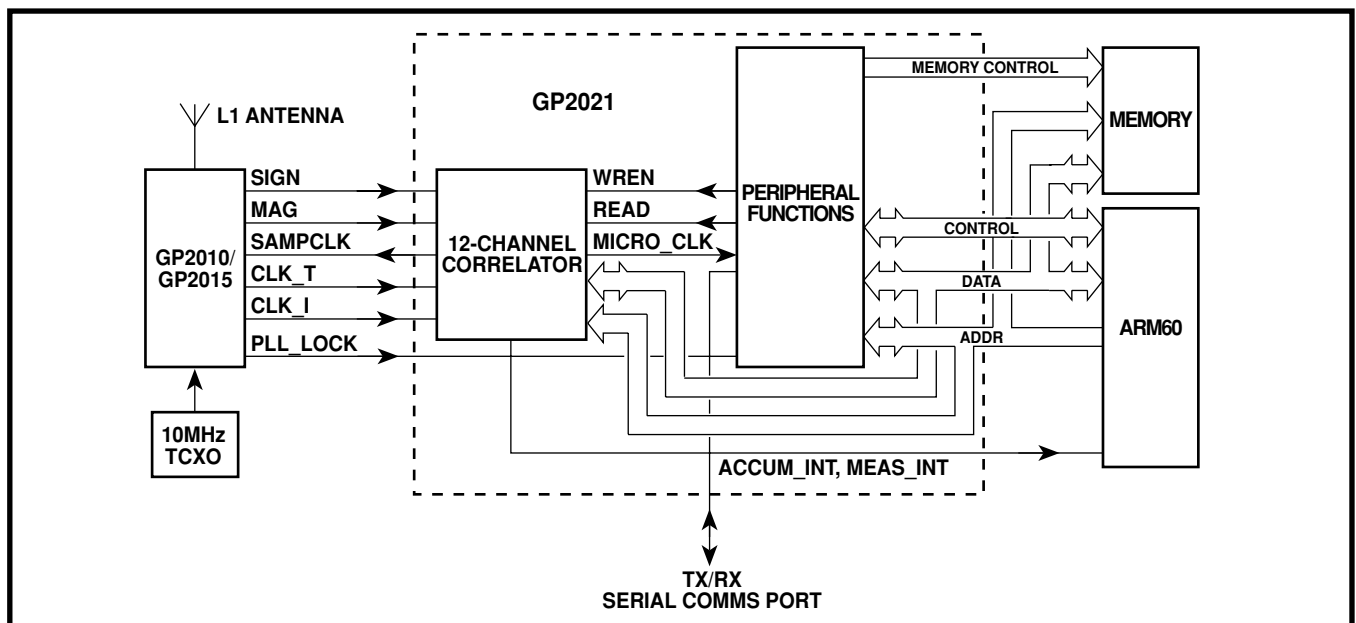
L1 ANTENNA

GP2021

MEMORY CONTROL

MEMORY

SIGN
MAG
SAMPCLK
CLK_T
CLK_I
PLL_LOCK

GP2010/
GP2015

12-CHANNEL
CORRELATOR

WREN
READ
MICRO_CLK

PERIPHERAL
FUNCTIONS

CONTROL
DATA
ADDR

ARM60

10MHz
TCXO

ACCUM_INT, MEAS_INT

TX/RX
SERIAL COMMS PORT